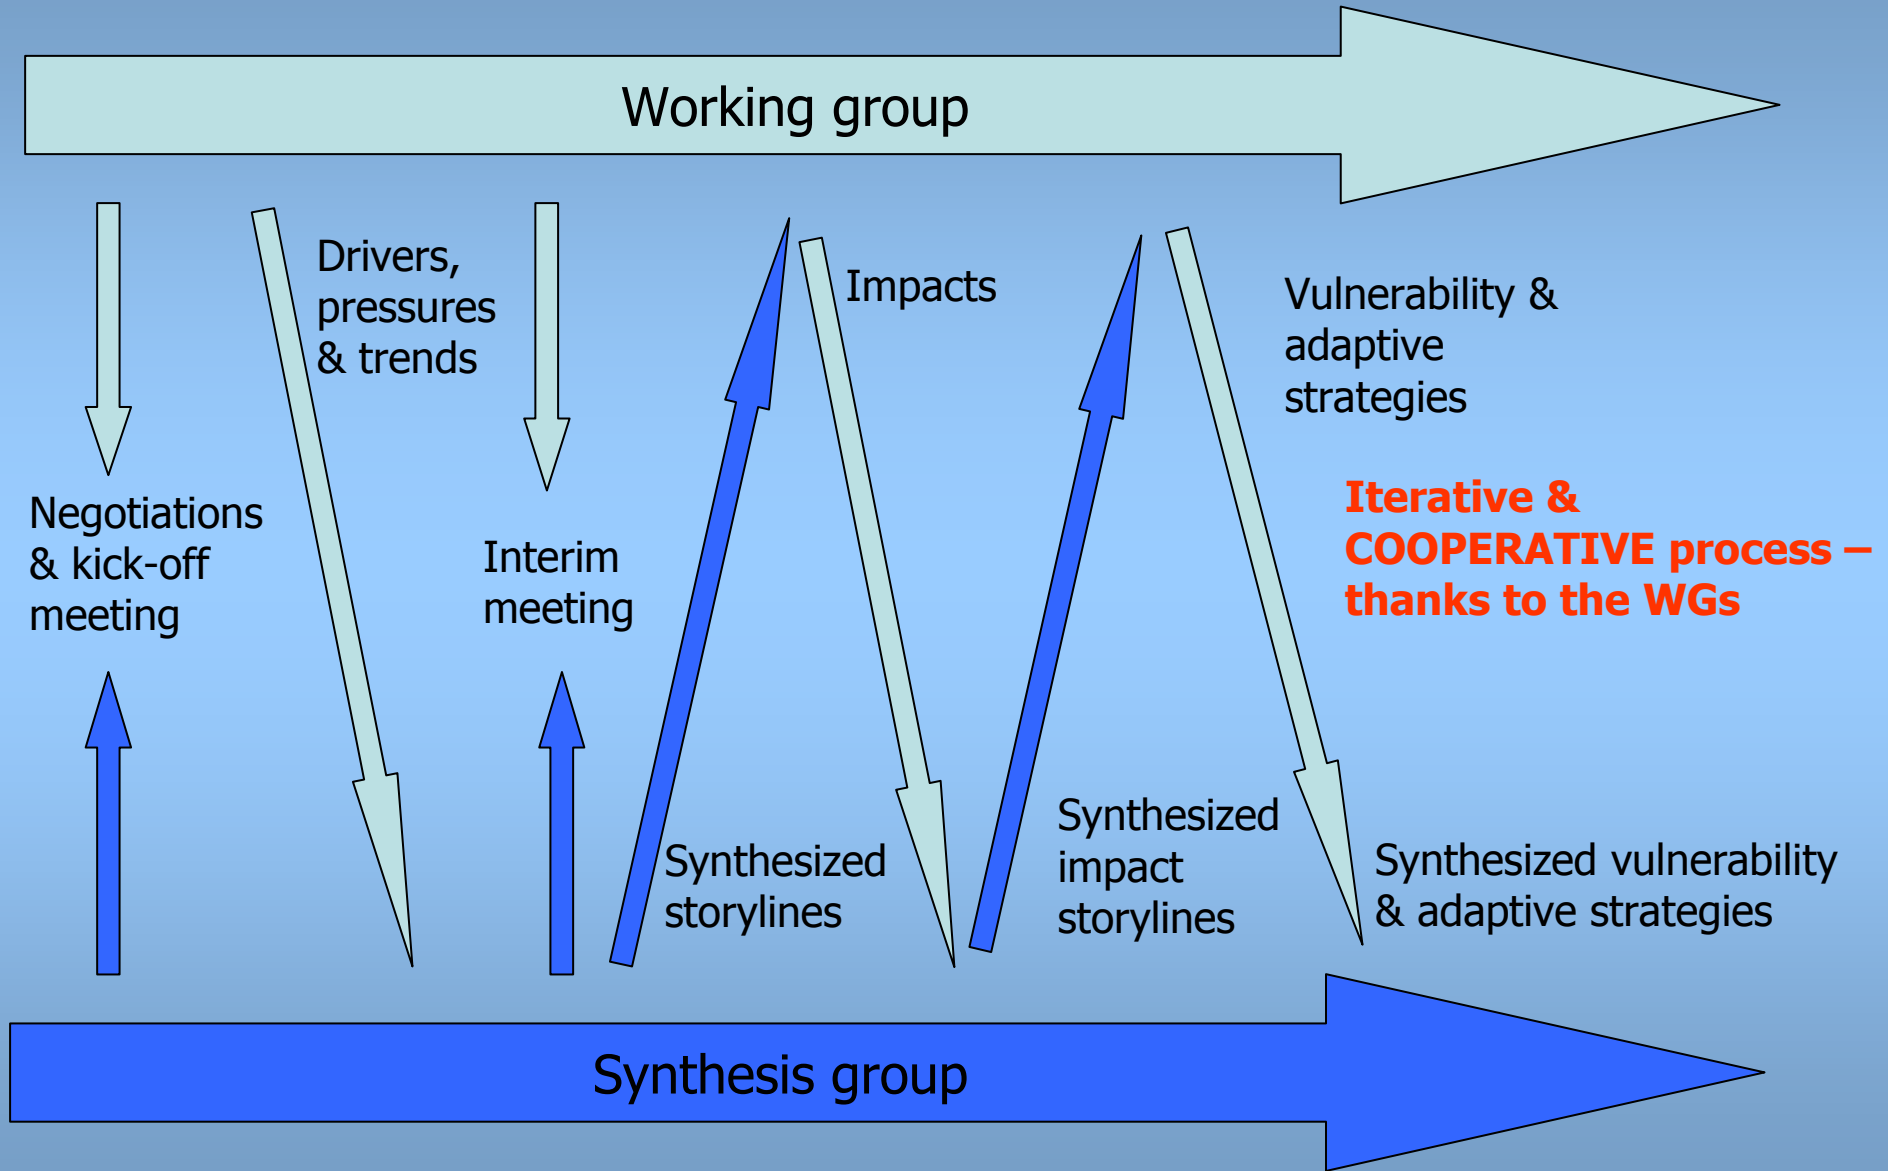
Working group

Drivers, pressures & trends

Impacts

Vulnerability & adaptive strategies

Iterative & COOPERATIVE process – thanks to the WGs

Negotiations & kick-off meeting

Interim meeting

Synthesized storylines

Synthesized impact storylines

Synthesized vulnerability & adaptive strategies

Synthesis group